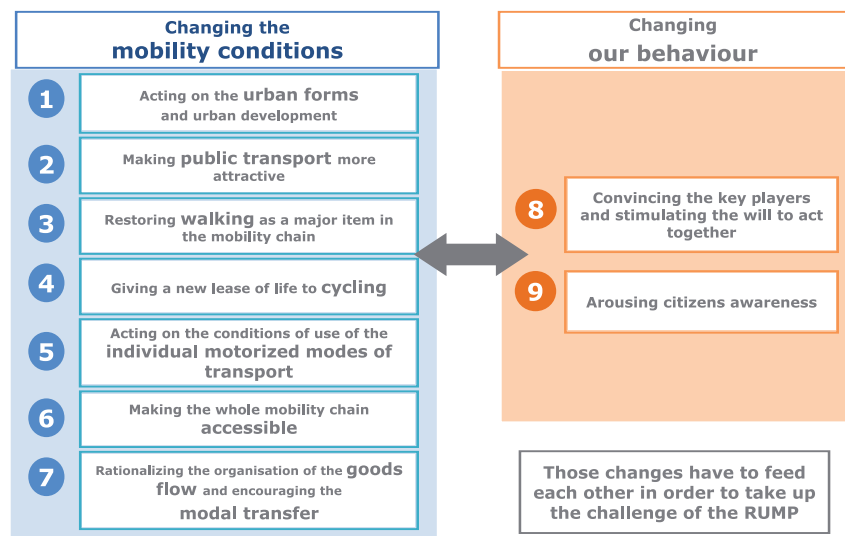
Changing the
mobility conditions

Changing
our behaviour

1
Acting on the urban forms and urban development

2
Making public transport more attractive

3
Restoring walking as a major item in the mobility chain

4
Giving a new lease of life to cycling

5
Acting on the conditions of use of the individual motorized modes of transport

6
Making the whole mobility chain accessible

7
Rationalizing the organisation of the goods flow and encouraging the modal transfer

8
Convincing the key players and stimulating the will to act together

9
Arousing citizens awareness

Those changes have to feed each other in order to take up the challenge of the RUMP